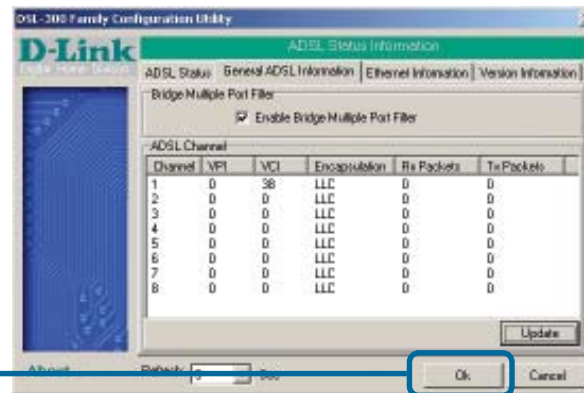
DSL-200 Family Configuration Utility

D-Link

ADSL Status Information

ADSL Status | General ADSL Information | Ethernet Information | Version Information

Bridge Multiple Port Filter

Enable Bridge Multiple Port Filter

ADSL Channel

| Channel | VPI | VCI | Encapsulation | Rx Packets | Tx Packets |
|---|---|---|---|---|---|
| 1 | 0 | 38 | LLC | 0 | 0 |
| 2 | 0 | 0 | LLC | 0 | 0 |
| 3 | 0 | 0 | LLC | 0 | 0 |
| 4 | 0 | 0 | LLC | 0 | 0 |
| 5 | 0 | 0 | LLC | 0 | 0 |
| 6 | 0 | 0 | LLC | 0 | 0 |
| 7 | 0 | 0 | LLC | 0 | 0 |
| 8 | 0 | 0 | LLC | 0 | 0 |

Update

About

Refresh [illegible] Sec

Ok

Cancel